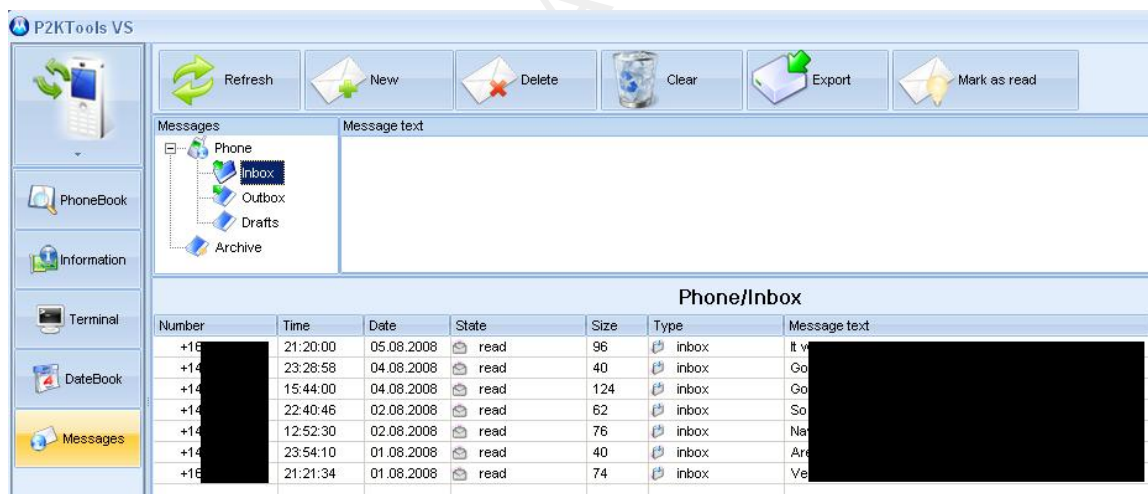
P2KTools VS

PhoneBook
Information
Terminal
DateBook
Messages

Refresh
New
Delete
Clear
Export
Mark as read

Messages
Phone
Inbox
Outbox
Drafts
Archive

Message text

Phone/Inbox

| Number | Time | Date | State | Size | Type | Message text |
|---|---|---|---|---|---|---|
| +16 | 21:20:00 | 05.08.2008 | read | 96 | inbox | It w |
| +14 | 23:28:58 | 04.08.2008 | read | 40 | inbox | Go |
| +14 | 15:44:00 | 04.08.2008 | read | 124 | inbox | Go |
| +14 | 22:40:46 | 02.08.2008 | read | 62 | inbox | So |
| +14 | 12:52:30 | 02.08.2008 | read | 76 | inbox | Na |
| +14 | 23:54:10 | 01.08.2008 | read | 40 | inbox | Are |
| +16 | 21:21:34 | 01.08.2008 | read | 74 | inbox | Ve |